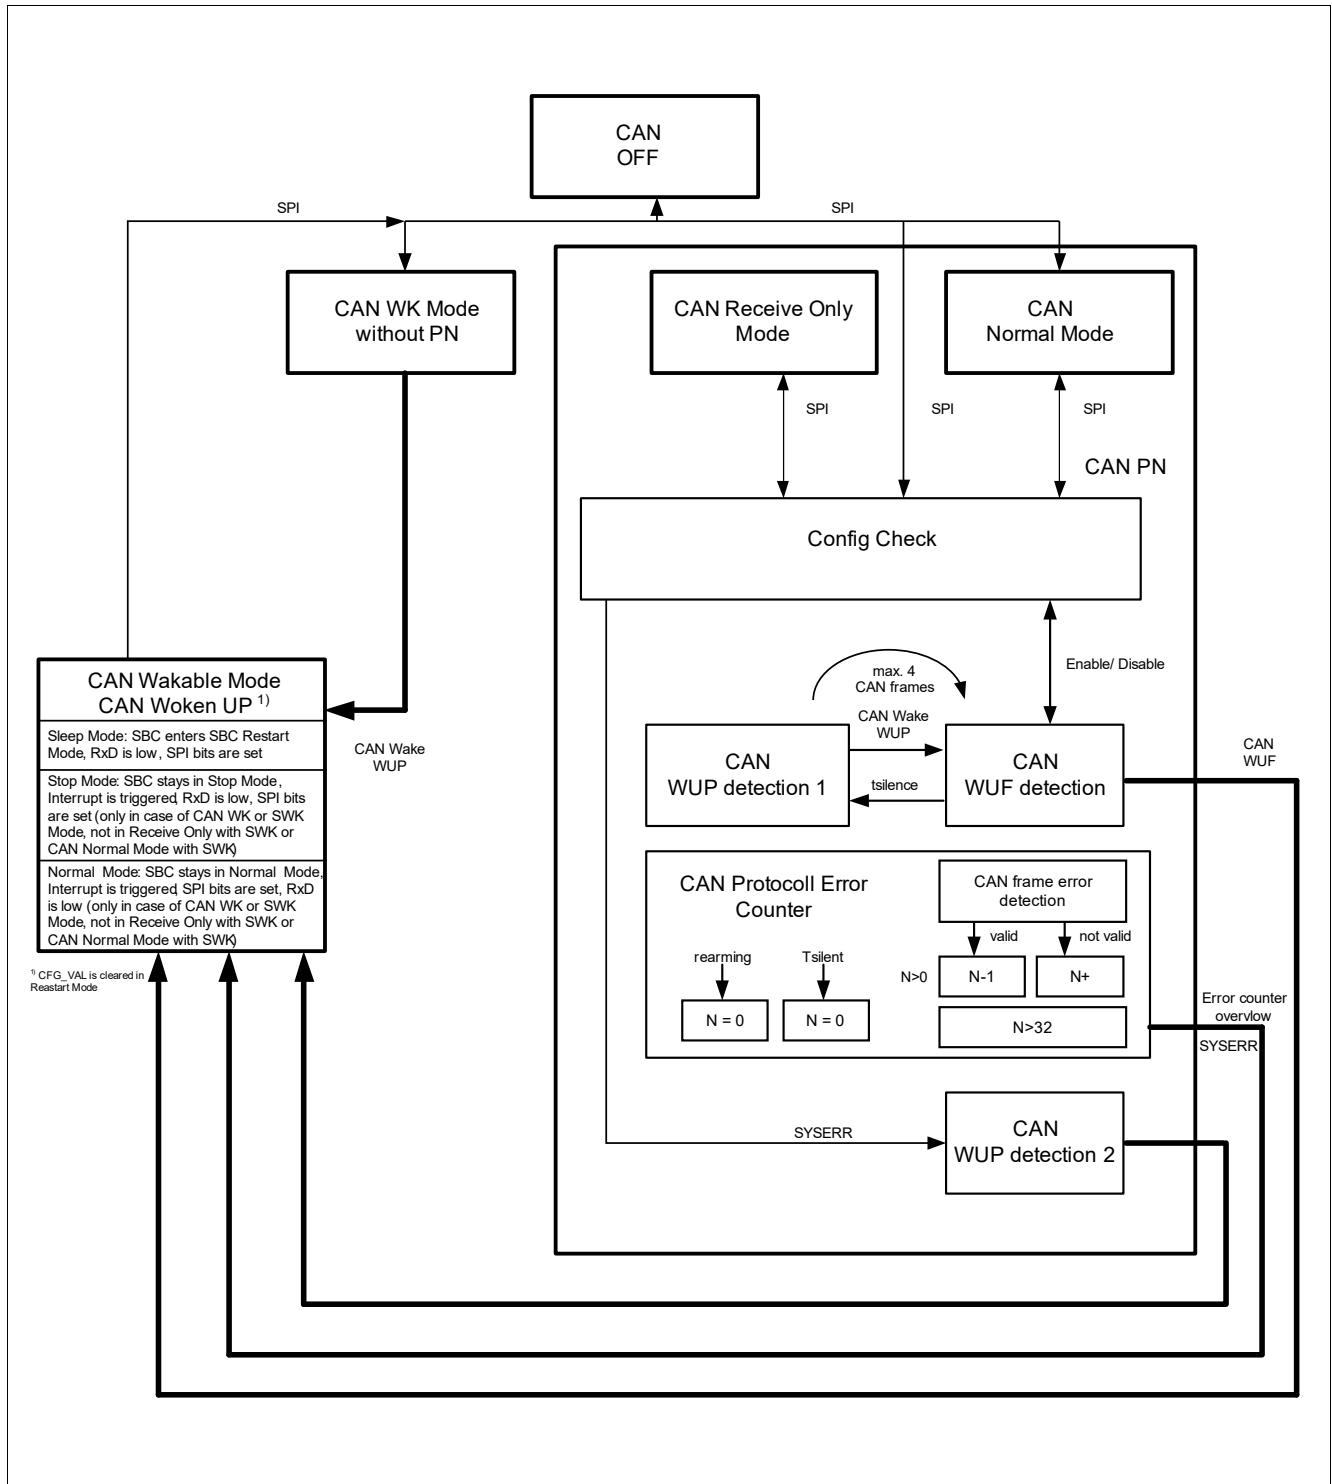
CAN OFF

SPI

SPI

CAN WK Mode without PN

CAN Receive Only Mode

CAN Normal Mode

SPI

SPI

SPI

CAN PN

Config Check

Enable/ Disable

max. 4 CAN frames

CAN Wake WUP

CAN WUP detection 1

tsilence

CAN WUF detection

CAN WUF

CAN Wakable Mode
CAN Woken UP $^{1)}$

Sleep Mode: SBC enters SBC Restart Mode, RxD is low, SPI bits are set

Stop Mode: SBC stays in Stop Mode, Interrupt is triggered, RxD is low, SPI bits are set (only in case of CAN WK or SWK Mode, not in Receive Only with SWK or CAN Normal Mode with SWK)

Normal Mode: SBC stays in Normal Mode, Interrupt is triggered, SPI bits are set, RxD is low (only in case of CAN WK or SWK Mode, not in Receive Only with SWK or CAN Normal Mode with SWK)

CAN Wake WUP

$^{1)}$ CFG_VAL is cleared in Reastart Mode

CAN Protocoll Error Counter

CAN frame error detection

valid

not valid

rearming

Tsilent

N>0

N-1

N+

N = 0

N = 0

N>32

Error counter overvlow

SYSERR

SYSERR

CAN WUP detection 2